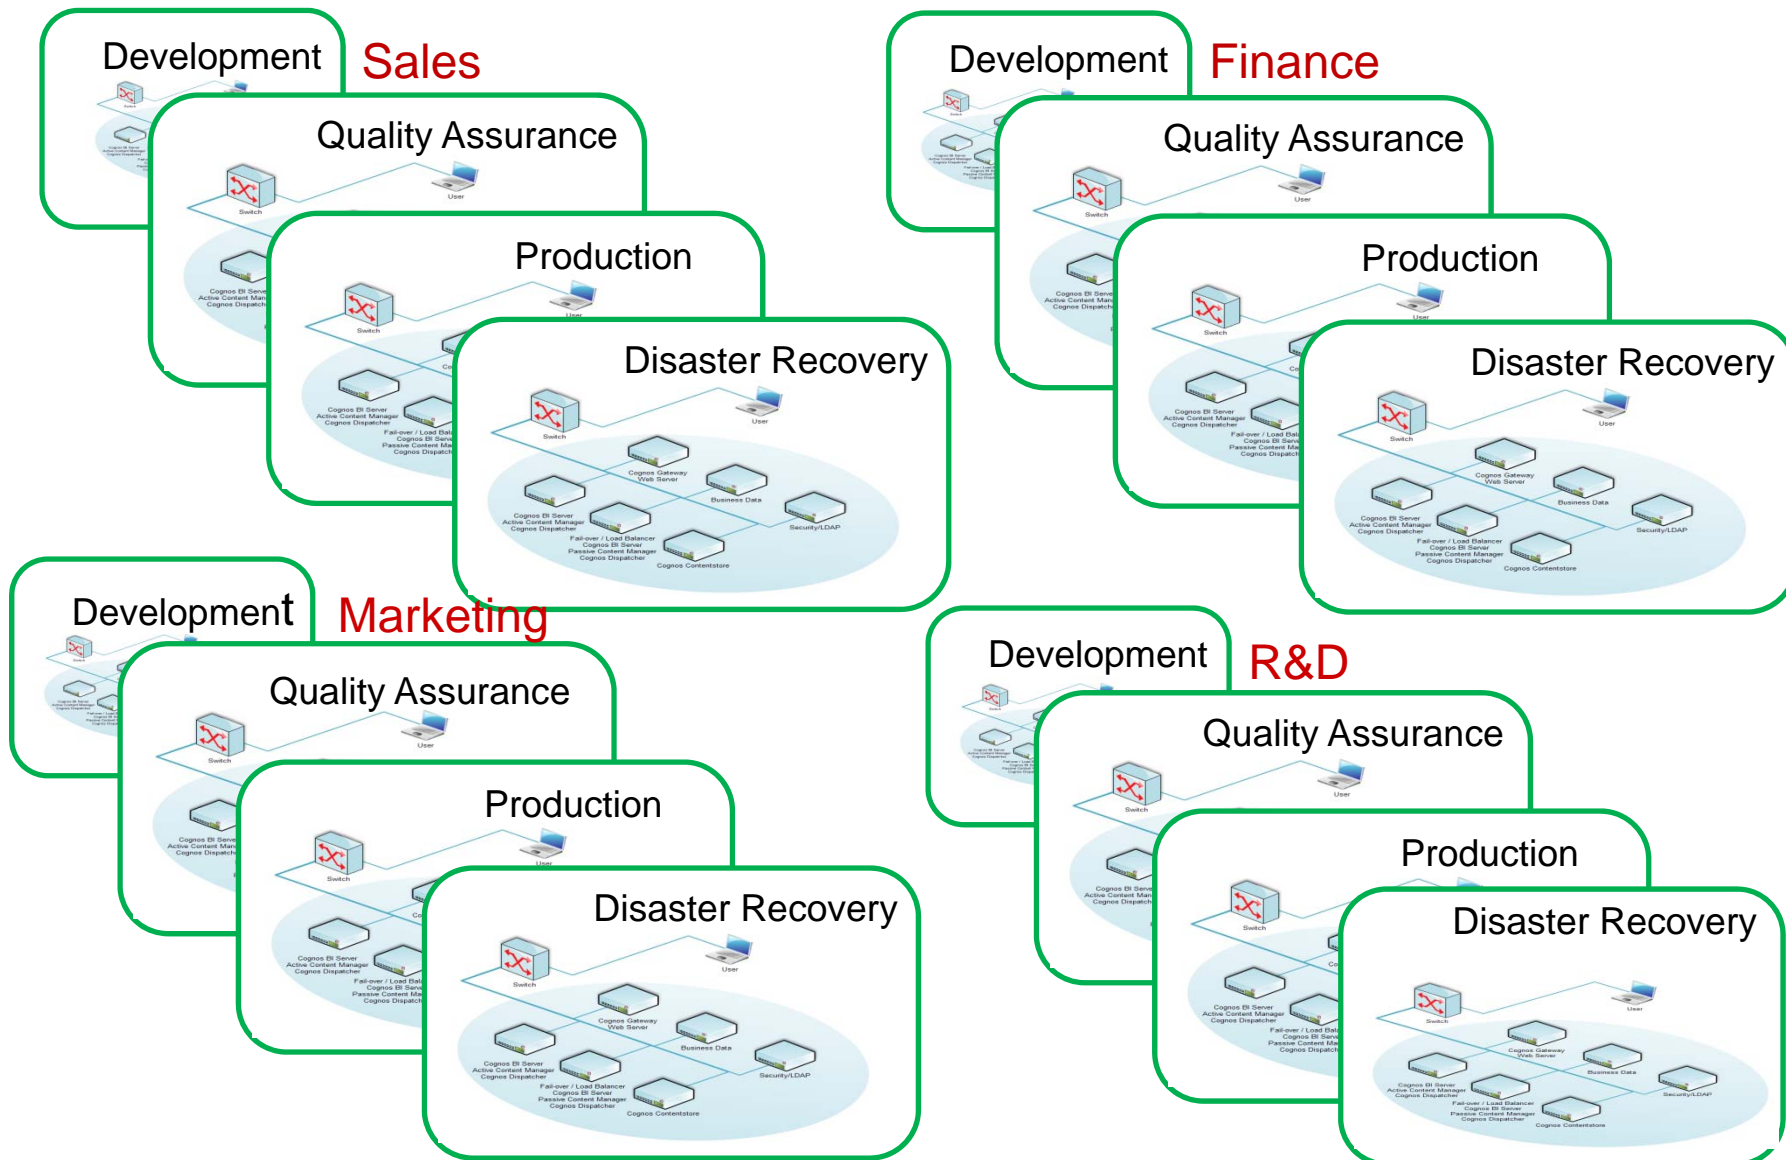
Development Sales

Quality Assurance

Production

Disaster Recovery

Switch

User

Cognos Gateway Web Server

Business Data

Cognos BI Server Active Content Manager Cognos Dispatcher

Security/LDAP

Fail-over / Load Balancer Cognos BI Server Passive Content Manager Cognos Dispatcher

Cognos Contentstore

Development Finance

Quality Assurance

Production

Disaster Recovery

Switch

User

Cognos Gateway Web Server

Business Data

Cognos BI Server Active Content Manager Cognos Dispatcher

Security/LDAP

Fail-over / Load Balancer Cognos BI Server Passive Content Manager Cognos Dispatcher

Cognos Contentstore

Development Marketing

Quality Assurance

Production

Disaster Recovery

Switch

User

Cognos Gateway Web Server

Business Data

Cognos BI Server Active Content Manager Cognos Dispatcher

Security/LDAP

Fail-over / Load Balancer Cognos BI Server Passive Content Manager Cognos Dispatcher

Cognos Contentstore

Development R&D

Quality Assurance

Production

Disaster Recovery

Switch

User

Cognos Gateway Web Server

Business Data

Cognos BI Server Active Content Manager Cognos Dispatcher

Security/LDAP

Fail-over / Load Balancer Cognos BI Server Passive Content Manager Cognos Dispatcher

Cognos Contentstore